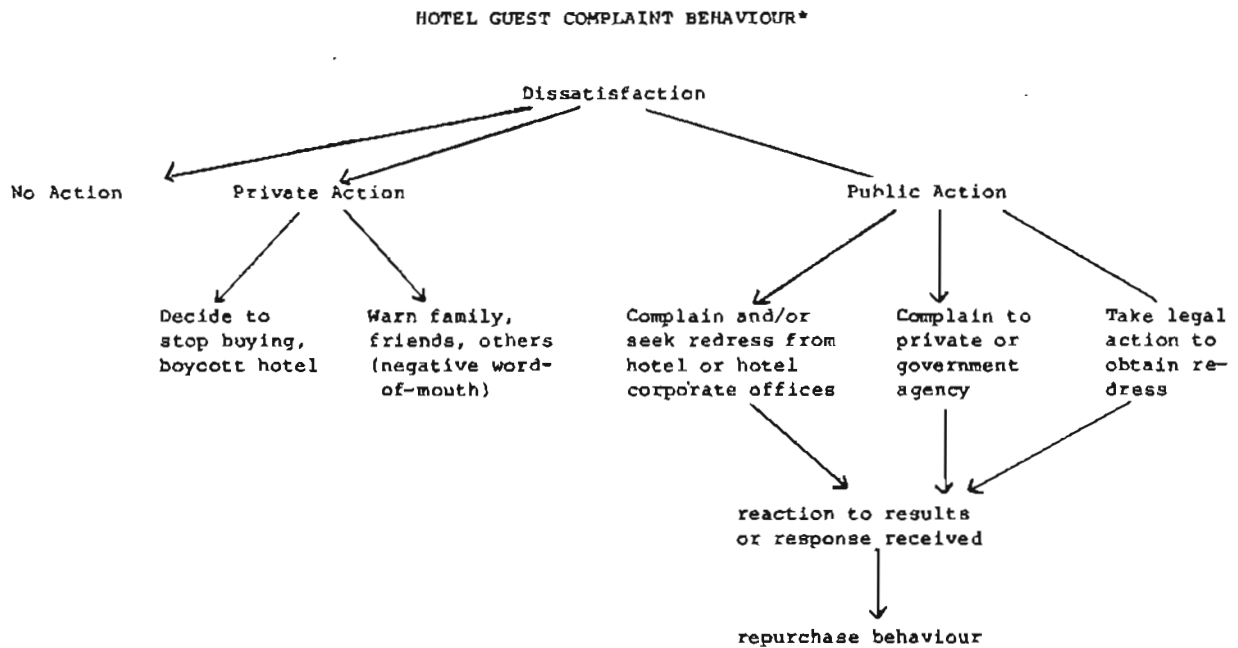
HOTEL GUEST COMPLAINT BEHAVIOUR*

Dissatisfaction

No Action

Private Action

Public Action

Decide to stop buying, boycott hotel

Warn family, friends, others (negative word-of-mouth)

Complain and/or seek redress from hotel or hotel corporate offices

Complain to private or government agency

Take legal action to obtain redress

reaction to results or response received

repurchase behaviour